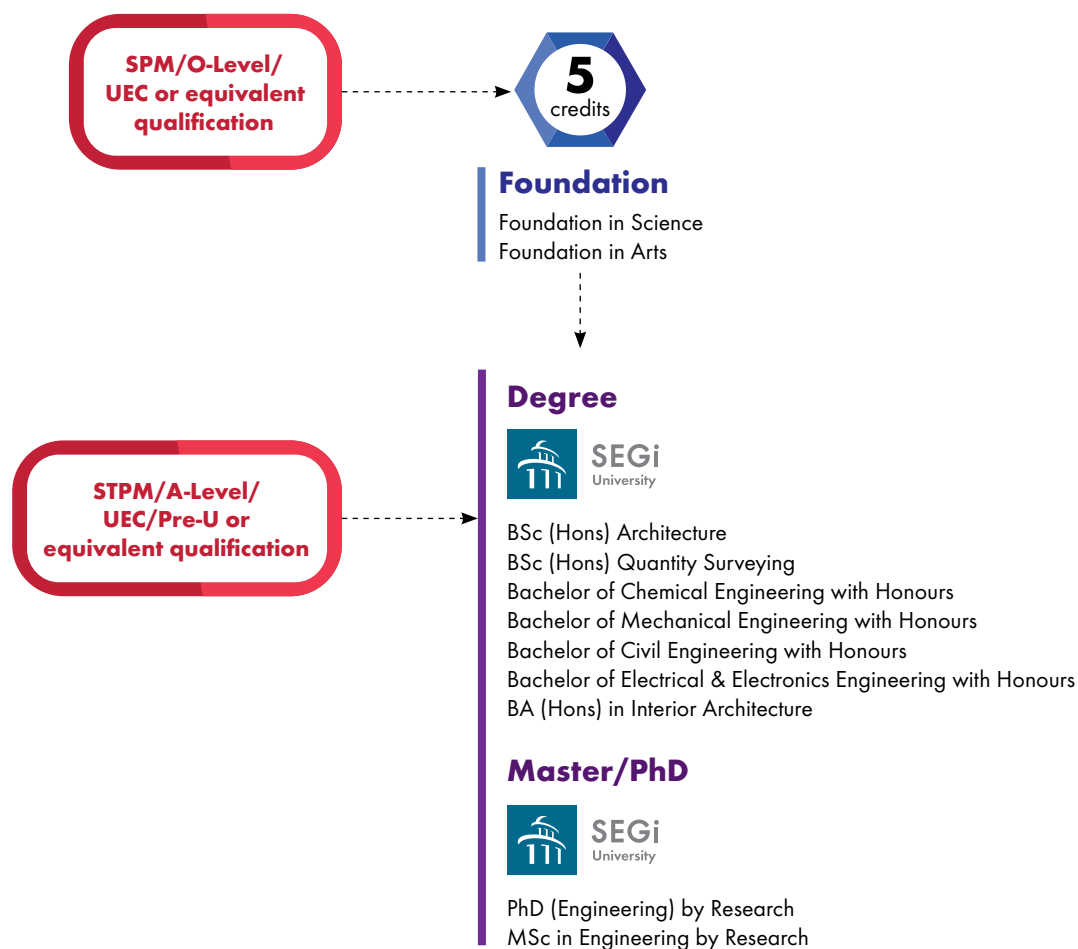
SPM/O-Level/ UEC or equivalent qualification

5 credits

Foundation

Foundation in Science
Foundation in Arts

Degree

SEGi University

BSc (Hons) Architecture
BSc (Hons) Quantity Surveying
Bachelor of Chemical Engineering with Honours
Bachelor of Mechanical Engineering with Honours
Bachelor of Civil Engineering with Honours
Bachelor of Electrical & Electronics Engineering with Honours
BA (Hons) in Interior Architecture

STPM/A-Level/ UEC/Pre-U or equivalent qualification

Master/PhD

SEGi University

PhD (Engineering) by Research
MSc in Engineering by Research